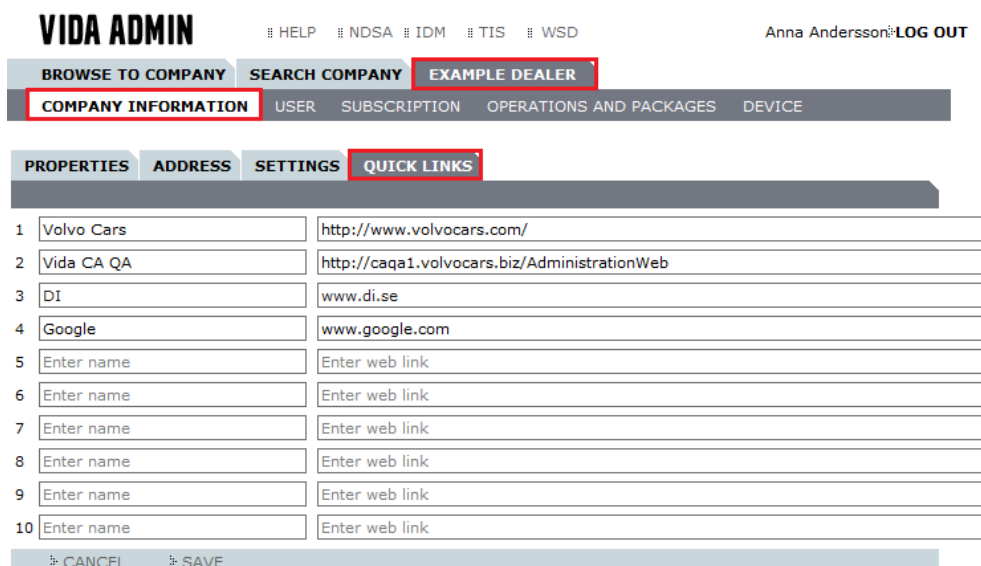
VIDA ADMIN HELP NDSA IDM TIS WSD Anna Andersson LOG OUT

BROWSE TO COMPANY SEARCH COMPANY EXAMPLE DEALER

COMPANY INFORMATION USER SUBSCRIPTION OPERATIONS AND PACKAGES DEVICE

PROPERTIES ADDRESS SETTINGS QUICK LINKS

| | | |
|---|---|---|
| 1 | Volvo Cars | http://www.volvocars.com/ |
| 2 | Vida CA QA | http://caqa1.volvocars.biz/AdministrationWeb |
| 3 | DI | www.di.se |
| 4 | Google | www.google.com |
| 5 | Enter name | Enter web link |
| 6 | Enter name | Enter web link |
| 7 | Enter name | Enter web link |
| 8 | Enter name | Enter web link |
| 9 | Enter name | Enter web link |
| 10 | Enter name | Enter web link |

CANCEL SAVE